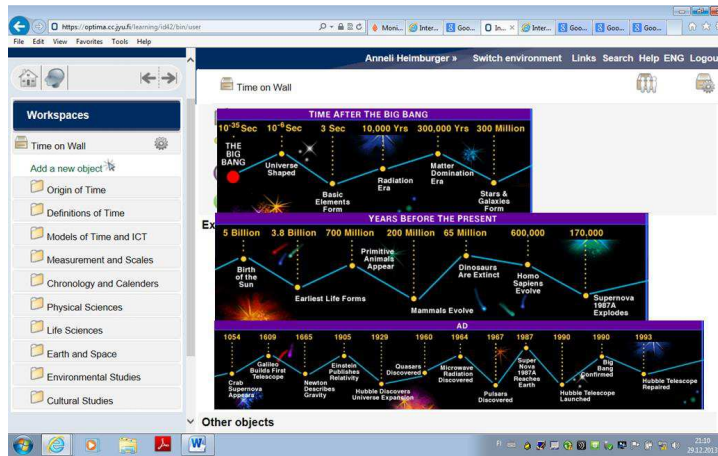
https://optima.cc.jyu.fi/learning/id42/bin/user

Moni... Inter... Goo... In... Inter... Goo... Goo... Goo...

File Edit View Favorites Tools Help

Anneli Heimburger » Switch environment Links Search Help ENG Logou

Workspaces

Time on Wall

Add a new object

Origin of Time

Definitions of Time

Models of Time and ICT

Measurement and Scales

Chronology and Calenders

Physical Sciences

Life Sciences

Earth and Space

Environmental Studies

Cultural Studies

Time on Wall

TIME AFTER THE BIG BANG

$10^{-35}$ Sec $10^{-6}$ Sec 3 Sec 10,000 Yrs 300,000 Yrs 300 Million

THE BIG BANG

Universe Shaped

Basic Elements Form

Radiation Era

Matter Domination Era

Stars & Galaxies Form

Ex

YEARS BEFORE THE PRESENT

5 Billion 3.8 Billion 700 Million 200 Million 65 Million 600,000 170,000

Birth of the Sun

Earliest Life Forms

Primitive Animals Appear

Mammals Evolve

Dinosaurs Are Extinct

Homo Sapiens Evolve

Supernova 1987A Explodes

AD

1054 1609 1665 1905 1929 1960 1964 1967 1987 1990 1990 1993

Crab Supernova Appears

Galileo Builds First Telescope

Newton Describes Gravity

Einstein Publishes Relativity

Hubble Discovers Universe Expansion

Quasars Discovered

Microwave Radiation Discovered

Pulsars Discovered

Super Nova 1987A Reaches Earth

Hubble Telescope Launched

Big Bang Confirmed

Hubble Telescope Repaired

Other objects

FI

21:10
29.12.2013